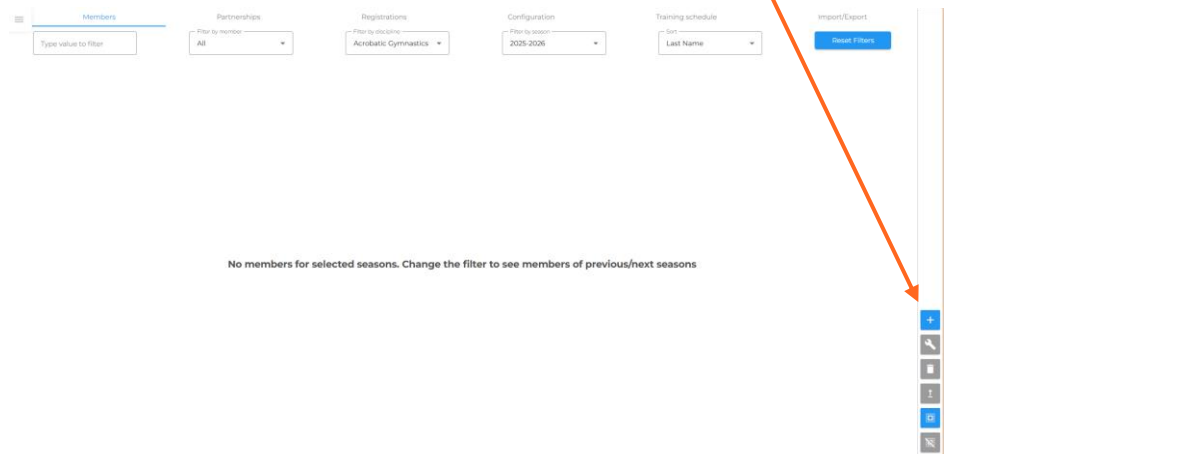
Members
Partnerships
Registrations
Configuration
Training schedule
Import/Export

Type value to filter

Filter by member
All

Filter by discipline
Acrobatic Gymnastics

Filter by season
2025-2026

Sort
Last Name

Reset Filters

No members for selected seasons. Change the filter to see members of previous/next seasons

+